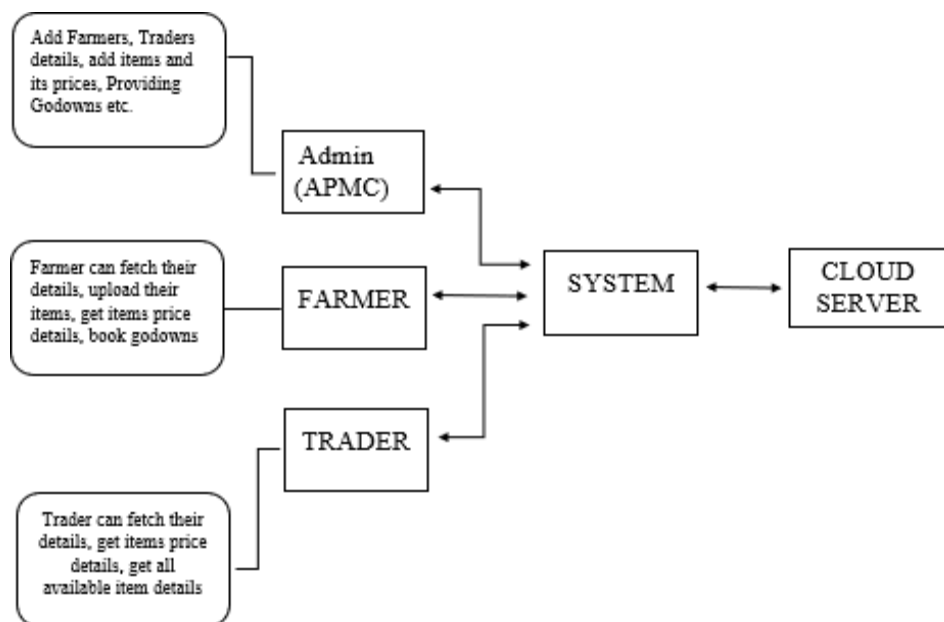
Add Farmers, Traders details, add items and its prices, Providing Godowns etc.

Admin (APMC)

Farmer can fetch their details, upload their items, get items price details, book godowns

FARMER

SYSTEM

CLOUD SERVER

TRADER

Trader can fetch their details, get items price details, get all available item details